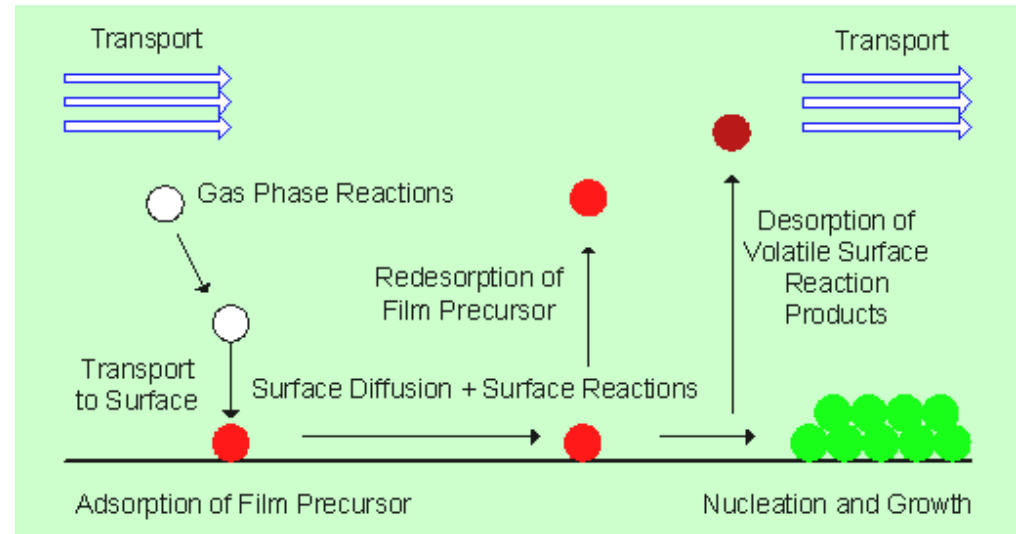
Transport

Transport

Gas Phase Reactions

Desorption of Volatile Surface Reaction Products

Redesorption of Film Precursor

Transport to Surface

Surface Diffusion + Surface Reactions

Adsorption of Film Precursor

Nucleation and Growth